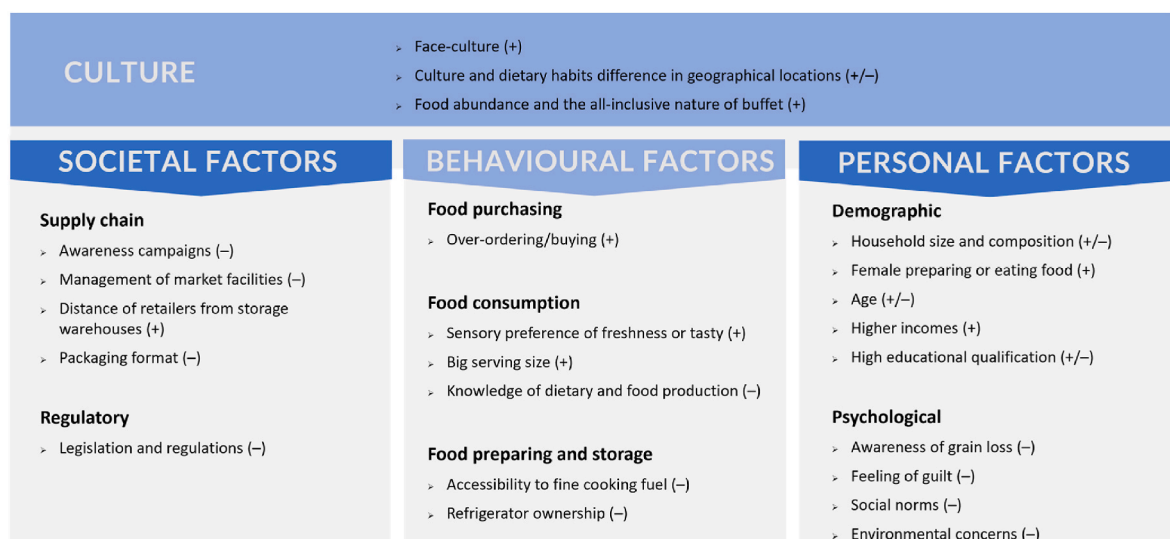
CULTURE

- Face-culture (+)
- Culture and dietary habits difference in geographical locations (+/–)
- Food abundance and the all-inclusive nature of buffet (+)

SOCIETAL FACTORS

Supply chain
- Awareness campaigns (–)
- Management of market facilities (–)
- Distance of retailers from storage warehouses (+)
- Packaging format (–)

Regulatory
- Legislation and regulations (–)

BEHAVIOURAL FACTORS

Food purchasing
- Over-ordering/buying (+)

Food consumption
- Sensory preference of freshness or tasty (+)
- Big serving size (+)
- Knowledge of dietary and food production (–)

Food preparing and storage
- Accessibility to fine cooking fuel (–)
- Refrigerator ownership (–)

PERSONAL FACTORS

Demographic
- Household size and composition (+/–)
- Female preparing or eating food (+)
- Age (+/–)
- Higher incomes (+)
- High educational qualification (+/–)

Psychological
- Awareness of grain loss (–)
- Feeling of guilt (–)
- Social norms (–)
- Environmental concerns (–)